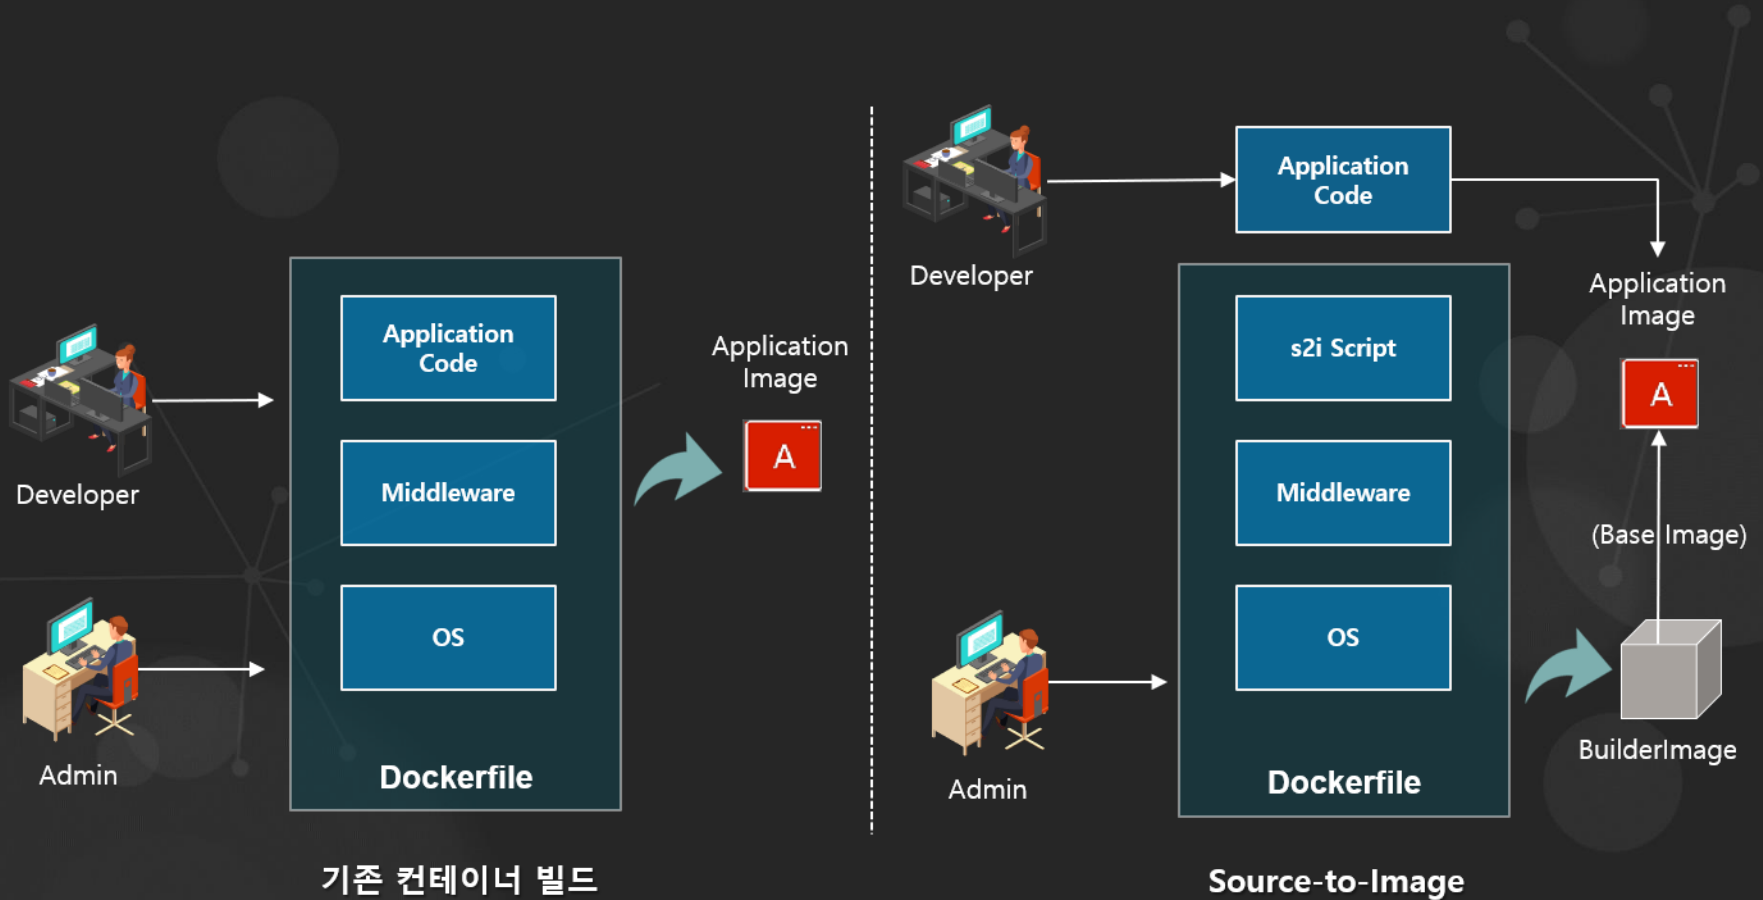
Developer

Admin

Application Code

Middleware

OS

Dockerfile

Application Image

A

기존 컨테이너 빌드

Developer

Application Code

Application Image

A

s2i Script

Middleware

OS

Dockerfile

(Base Image)

Admin

BuilderImage

Source-to-Image